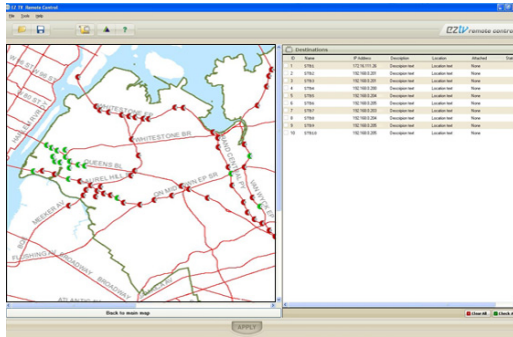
EZ TV Remote Control
File Tools Help
EZTV remote control

W 96 ST
W 86 ST
WHITESTONE
WHITESTONE BR
QUEENS BL
LAUREL HILL
ON MID
GRAND CENTRAL PY
VAN WYCK EP
MEEKER AV
FLUSHING AV
BROADWAY
ATLANTIC AV

Back to main map

Destinations

| ID | Name | IP Address | Description | Location | Attached | Stat |
|---|---|---|---|---|---|---|
| 1 | STB1 | 172.16.111.26 | Description text | Location text | None | |
| 2 | STB2 | 192.168.0.201 | Description text | Location text | None | |
| 3 | STB3 | 192.168.0.201 | Description text | Location text | None | |
| 4 | STB4 | 192.168.0.202 | Description text | Location text | None | |
| 5 | STB5 | 192.168.0.204 | Description text | Location text | None | |
| 6 | STB6 | 192.168.0.205 | Description text | Location text | None | |
| 7 | STB7 | 192.168.0.202 | Description text | Location text | None | |
| 8 | STB8 | 192.168.0.204 | Description text | Location text | None | |
| 9 | STB9 | 192.168.0.205 | Description text | Location text | None | |
| 10 | STB10 | 192.168.0.205 | Description text | Location text | None | |

Clear All
Check All

APPLY